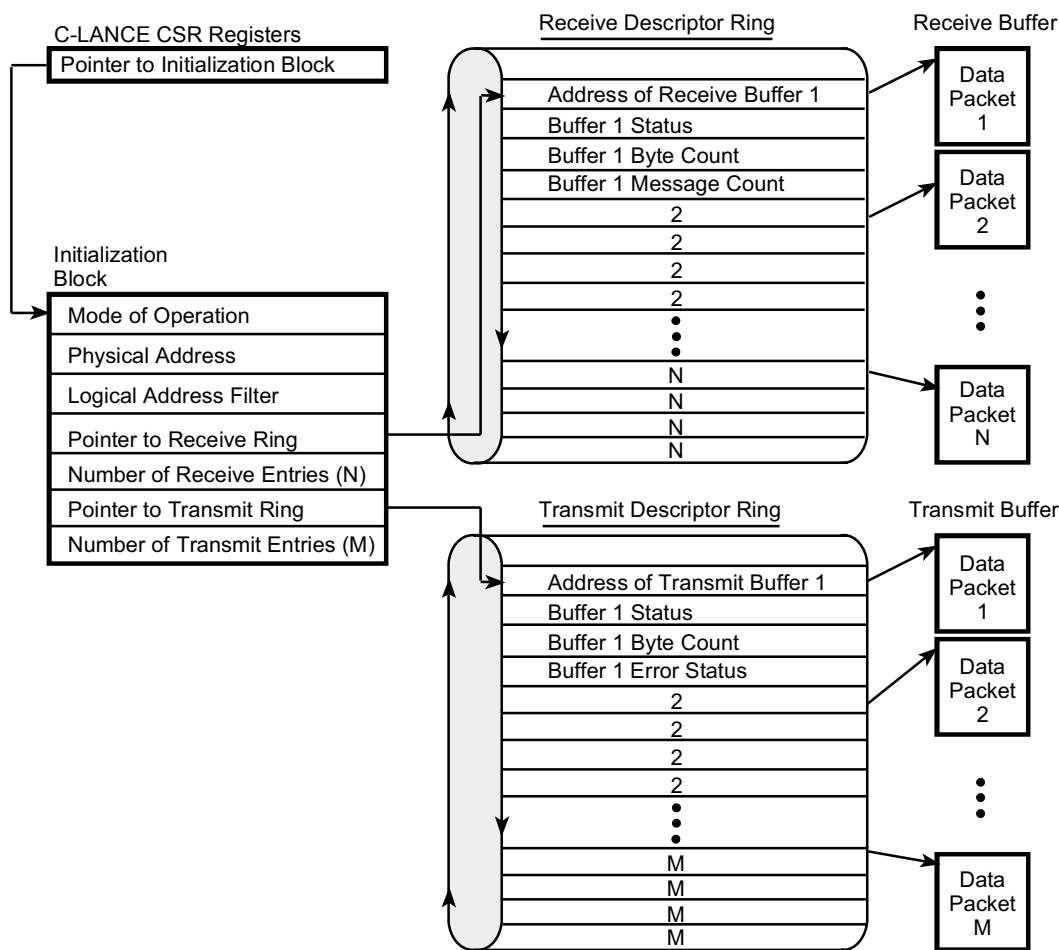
C-LANCE CSR Registers

Pointer to Initialization Block

Initialization Block

Mode of Operation

Physical Address

Logical Address Filter

Pointer to Receive Ring

Number of Receive Entries (N)

Pointer to Transmit Ring

Number of Transmit Entries (M)

Receive Descriptor Ring

Address of Receive Buffer 1

Buffer 1 Status

Buffer 1 Byte Count

Buffer 1 Message Count

2

2

2

2

N

N

N

N

Receive Buffer

Data Packet 1

Data Packet 2

Data Packet N

Transmit Descriptor Ring

Address of Transmit Buffer 1

Buffer 1 Status

Buffer 1 Byte Count

Buffer 1 Error Status

2

2

2

2

M

M

M

M

Transmit Buffer

Data Packet 1

Data Packet 2

Data Packet M